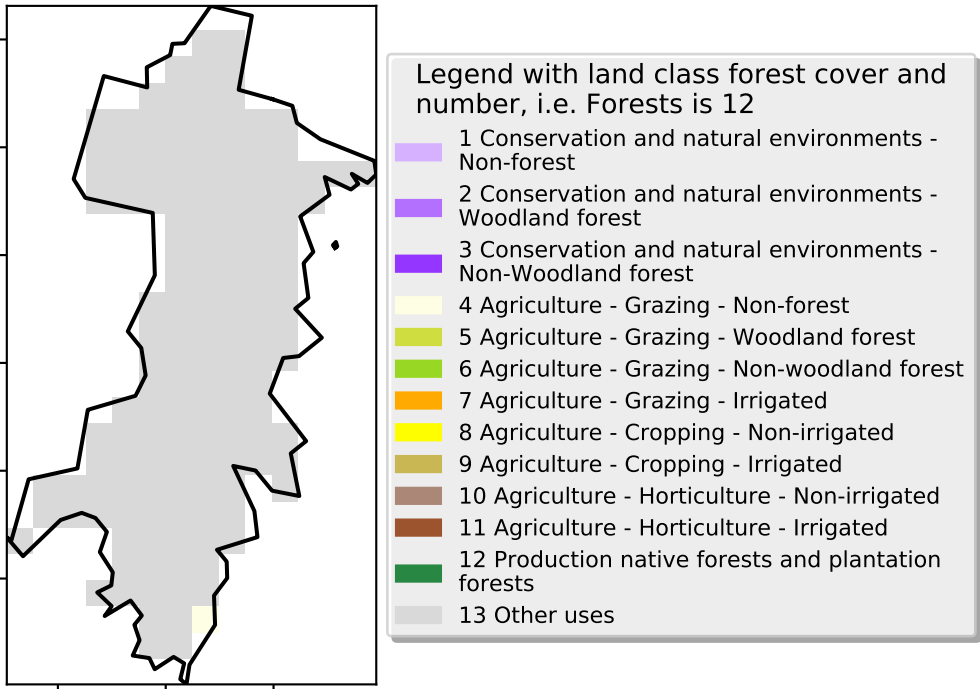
Legend with land class forest cover and number, i.e. Forests is 12

1 Conservation and natural environments - Non-forest
2 Conservation and natural environments - Woodland forest
3 Conservation and natural environments - Non-Woodland forest
4 Agriculture - Grazing - Non-forest
5 Agriculture - Grazing - Woodland forest
6 Agriculture - Grazing - Non-woodland forest
7 Agriculture - Grazing - Irrigated
8 Agriculture - Cropping - Non-irrigated
9 Agriculture - Cropping - Irrigated
10 Agriculture - Horticulture - Non-irrigated
11 Agriculture - Horticulture - Irrigated
12 Production native forests and plantation forests
13 Other uses